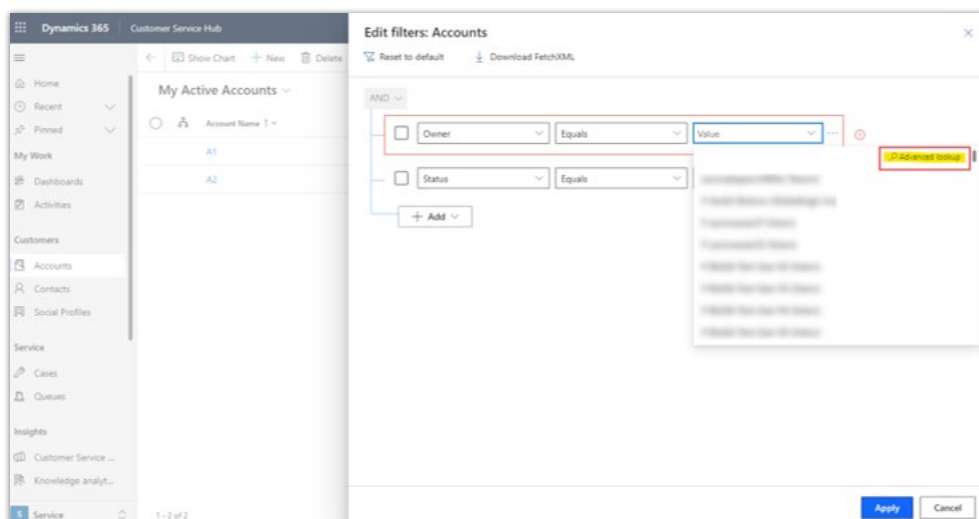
Dynamics 365 | Customer Service Hub

Home
Recent
Pinned
My Work
Dashboards
Activities
Customers
Accounts
Contacts
Social Profiles
Service
Cases
Queues
Insights
Customer Service ...
Knowledge analyt...
S Service

Show Chart + New Delete

My Active Accounts

Account Name ↑

A1

A2

1 - 2 of 2

Edit filters: Accounts

Reset to default Download FetchXML

AND

Owner Equals Value ...

Status Equals

+ Add

Advanced lookup

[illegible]
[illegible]
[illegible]
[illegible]
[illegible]
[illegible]
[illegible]
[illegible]

Apply Cancel